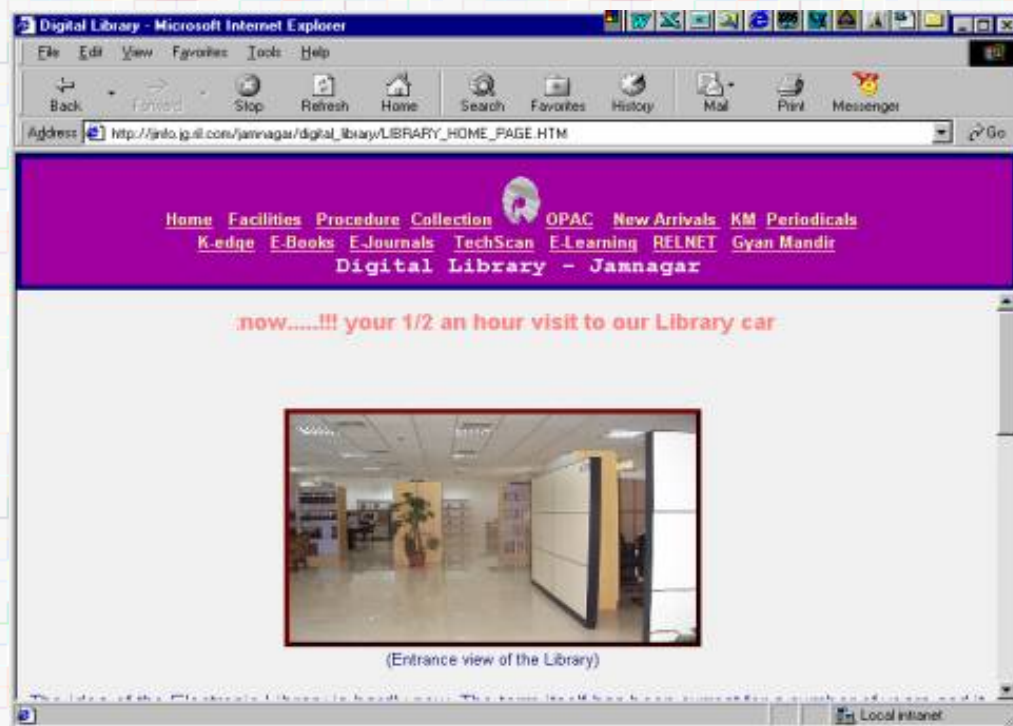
Digital Library - Microsoft Internet Explorer

File Edit View Favorites Tools Help

Back Forward Stop Refresh Home Search Favorites History Mail Print Messenger

Address http://jinfo.jg.ril.com/jamnagar/digital_library/LIBRARY_HOME_PAGE.HTM Go

Home Facilities Procedure Collection OPAC New Arrivals KM Periodicals
K-edge E-Books E-Journals TechScan E-Learning RELNET Gyan Mandir
Digital Library - Jamnagar

:now.....!!! your 1/2 an hour visit to our Library car

(Entrance view of the Library)

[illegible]

Local intranet